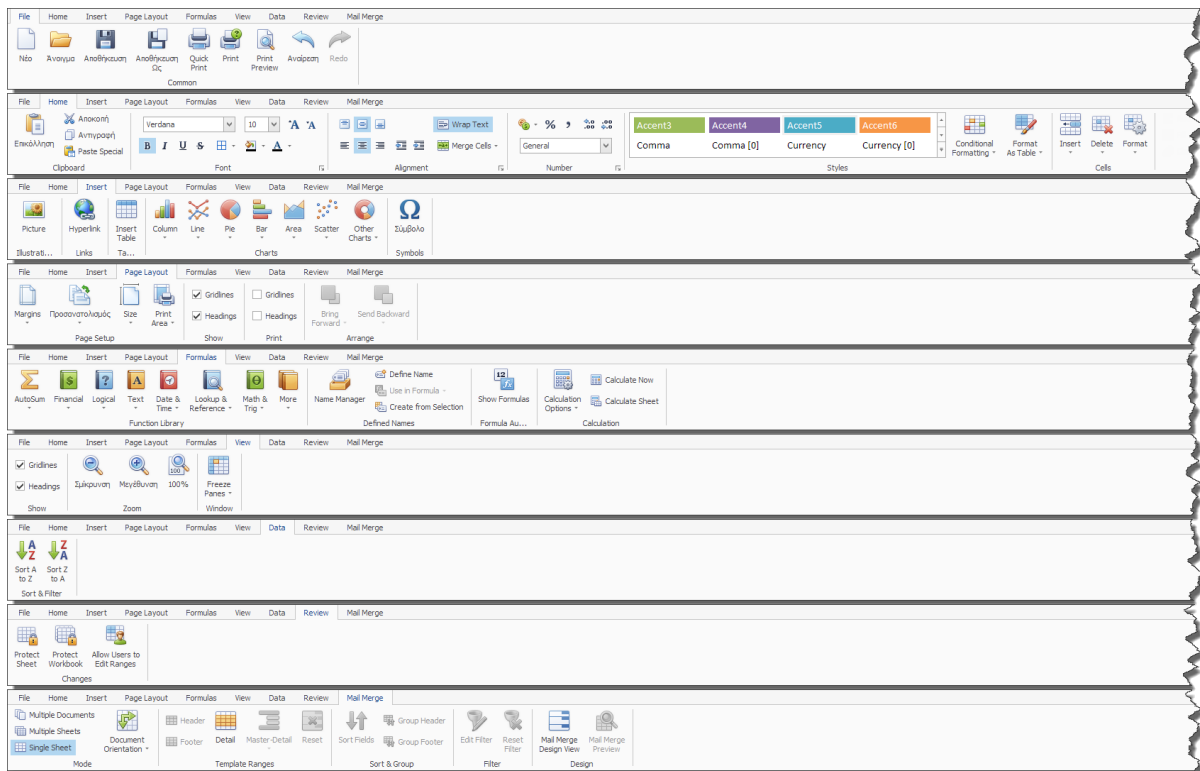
File Home Insert Page Layout Formulas View Data Review Mail Merge

Νέο Άνοιγμα Αποθήκευση Αποθήκευση Ως Quick Print Print Print Preview Αναίρεση Redo

Common

File Home Insert Page Layout Formulas View Data Review Mail Merge

Επικόλληση Αποκοπή Αντιγραφή Paste Special

Clipboard

Verdana 10 A A

B I U S A

Font

Wrap Text

Merge Cells

Alignment

% ,

General

Number

Accent3 Accent4 Accent5 Accent6

Comma Comma [0] Currency Currency [0]

Styles

Conditional Formatting Format As Table

Insert Delete Format

Cells

File Home Insert Page Layout Formulas View Data Review Mail Merge

Picture Hyperlink Insert Table Column Line Pie Bar Area Scatter Other Charts Σύμβολο

Illustrati... Links Ta... Charts Symbols

File Home Insert Page Layout Formulas View Data Review Mail Merge

Margins Προσανατολισμός Size Print Area

Page Setup

Gridlines Headings

Show

Gridlines Headings

Print

Bring Forward Send Backward

Arrange

File Home Insert Page Layout Formulas View Data Review Mail Merge

AutoSum Financial Logical Text Date & Time Lookup & Reference Math & Trig More

Function Library

Name Manager Define Name Use in Formula Create from Selection

Defined Names

Show Formulas

Formula Au...

Calculation Options Calculate Now Calculate Sheet

Calculation

File Home Insert Page Layout Formulas View Data Review Mail Merge

Gridlines Headings

Show

Σμίκρυνση Μεγέθυνση 100%

Zoom

Freeze Panes

Window

File Home Insert Page Layout Formulas View Data Review Mail Merge

Sort A to Z Sort Z to A

Sort & Filter

File Home Insert Page Layout Formulas View Data Review Mail Merge

Protect Sheet Protect Workbook Allow Users to Edit Ranges

Changes

File Home Insert Page Layout Formulas View Data Review Mail Merge

Multiple Documents Multiple Sheets Single Sheet

Mode

Document Orientation

Header Footer Detail Master-Detail Reset

Template Ranges

Sort Fields Group Header Group Footer

Sort & Group

Edit Filter Reset Filter

Filter

Mail Merge Design View Mail Merge Preview

Design